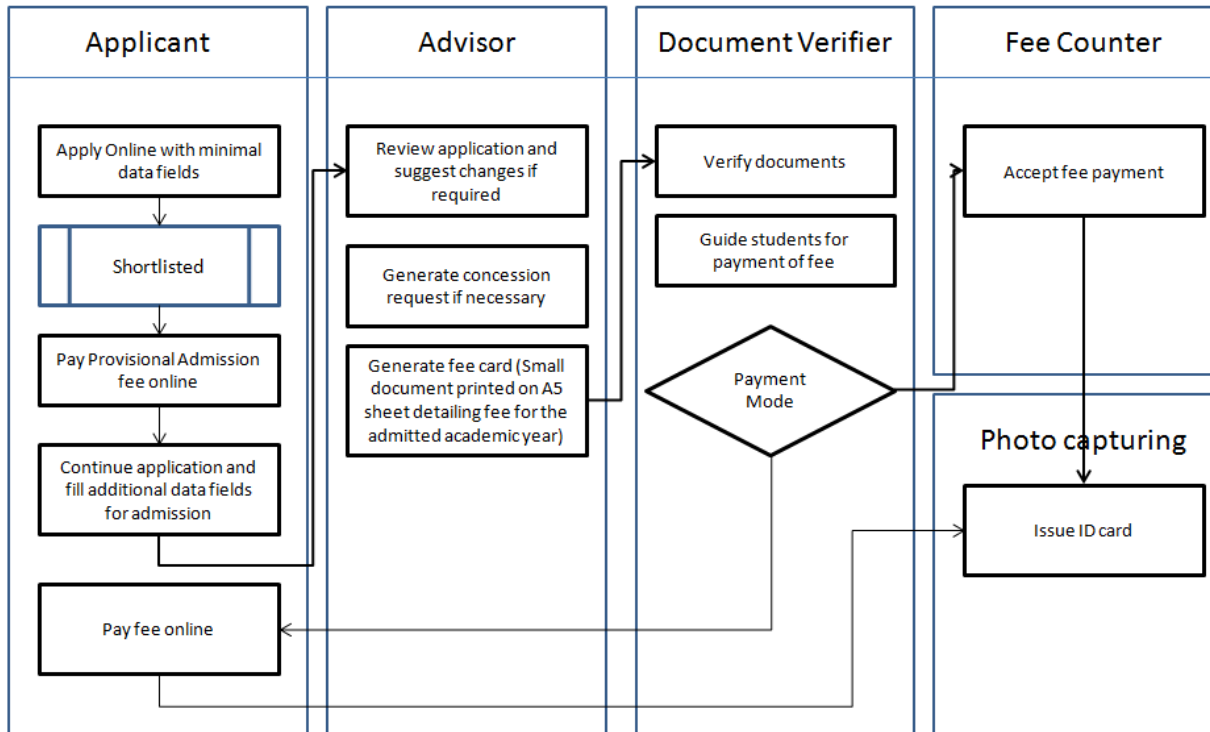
Applicant

Apply Online with minimal data fields

Shortlisted

Pay Provisional Admission fee online

Continue application and fill additional data fields for admission

Pay fee online

Advisor

Review application and suggest changes if required

Generate concession request if necessary

Generate fee card (Small document printed on A5 sheet detailing fee for the admitted academic year)

Document Verifier

Verify documents

Guide students for payment of fee

Payment Mode

Fee Counter

Accept fee payment

Photo capturing

Issue ID card